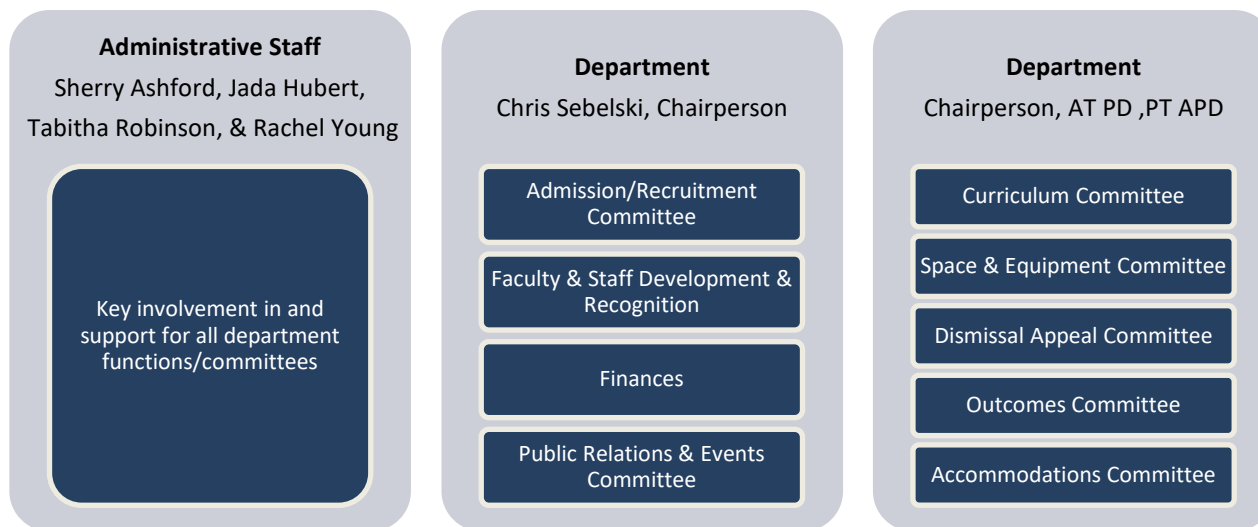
Administrative Staff
Sherry Ashford, Jada Hubert, Tabitha Robinson, & Rachel Young

Key involvement in and support for all department functions/committees

Department
Chris Sebelski, Chairperson

Admission/Recruitment Committee

Faculty & Staff Development & Recognition

Finances

Public Relations & Events Committee

Department
Chairperson, AT PD ,PT APD

Curriculum Committee

Space & Equipment Committee

Dismissal Appeal Committee

Outcomes Committee

Accommodations Committee